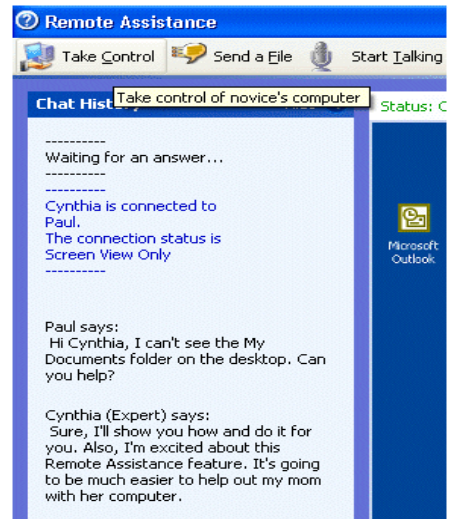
Remote Assistance

Take Control Send a File Start Talking

Chat Histo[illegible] Take control of novice's computer Status: C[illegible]

----------
Waiting for an answer...
----------
----------
Cynthia is connected to Paul.
The connection status is Screen View Only
----------

Paul says:
Hi Cynthia, I can't see the My Documents folder on the desktop. Can you help?

Cynthia (Expert) says:
Sure, I'll show you how and do it for you. Also, I'm excited about this Remote Assistance feature. It's going to be much easier to help out my mom with her computer.

Microsoft Outlook